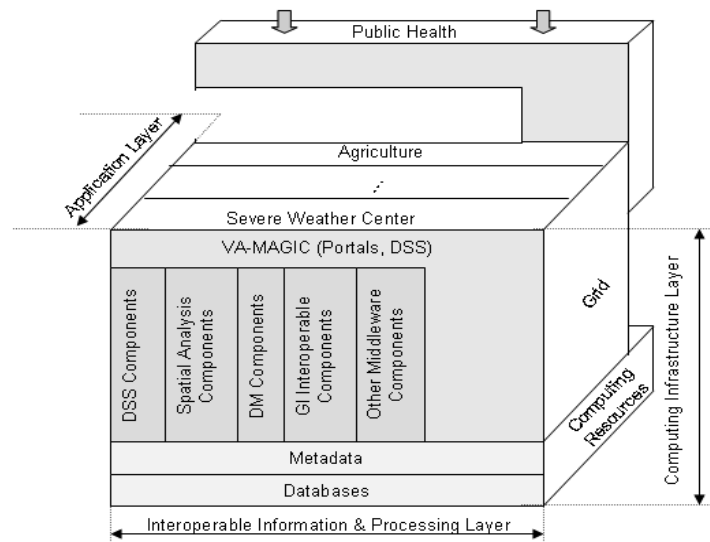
Public Health

Application Layer

Agriculture

...

Severe Weather Center

VA-MAGIC (Portals, DSS)

DSS Components

Spatial Analysis Components

DM Components

GI Interoperable Components

Other Middleware Components

Grid

Computing Resources

Computing Infrastructure Layer

Metadata

Databases

Interoperable Information & Processing Layer